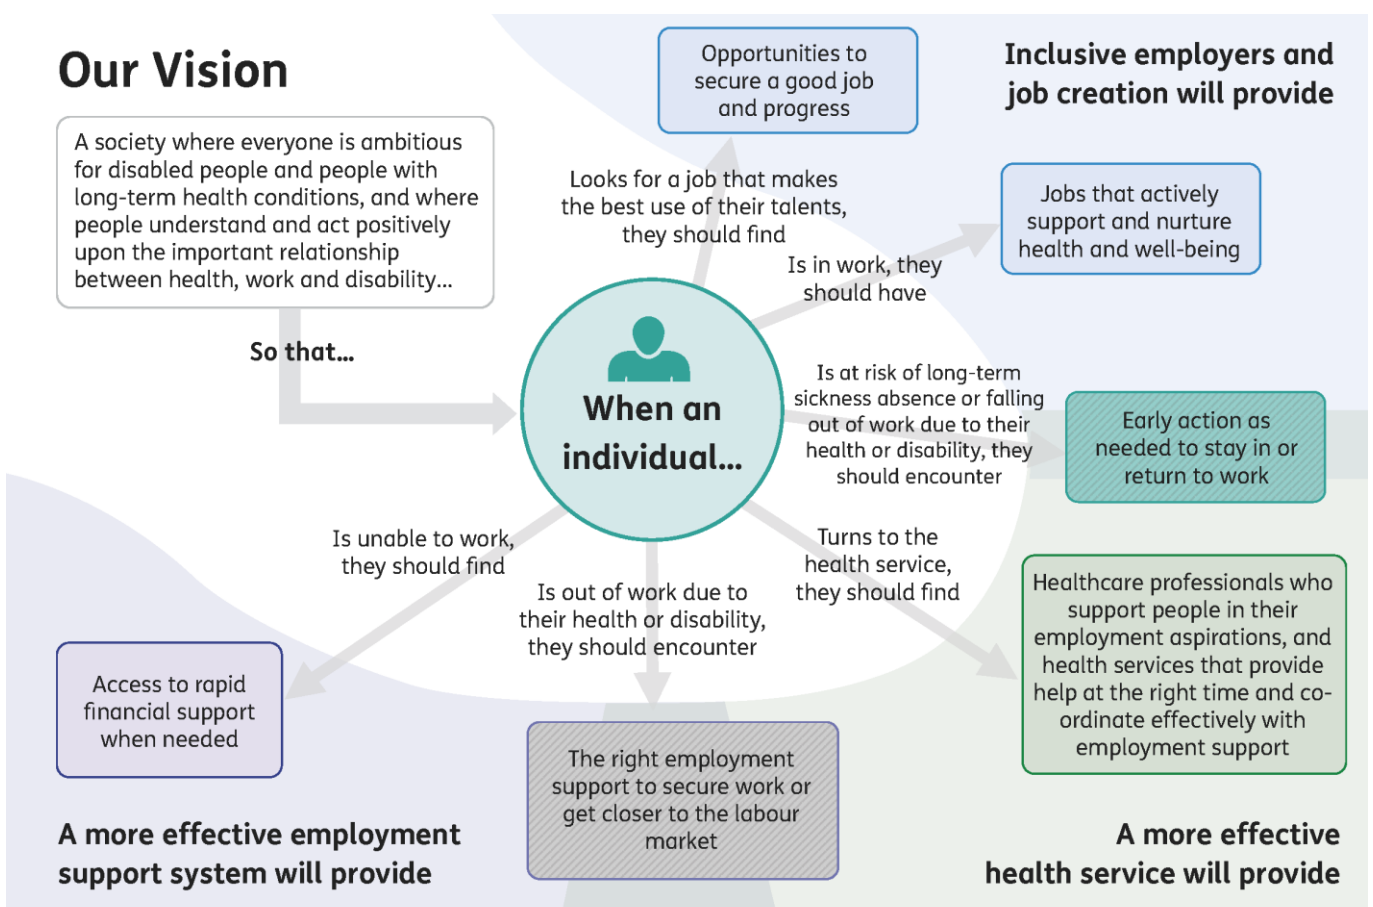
Our Vision

A society where everyone is ambitious for disabled people and people with long-term health conditions, and where people understand and act positively upon the important relationship between health, work and disability...

So that...

When an individual...

Opportunities to secure a good job and progress

Inclusive employers and job creation will provide

Looks for a job that makes the best use of their talents, they should find

Is in work, they should have

Jobs that actively support and nurture health and well-being

Is at risk of long-term sickness absence or falling out of work due to their health or disability, they should encounter

Early action as needed to stay in or return to work

Is unable to work, they should find

Turns to the health service, they should find

Is out of work due to their health or disability, they should encounter

Healthcare professionals who support people in their employment aspirations, and health services that provide help at the right time and co-ordinate effectively with employment support

Access to rapid financial support when needed

The right employment support to secure work or get closer to the labour market

A more effective employment support system will provide

A more effective health service will provide